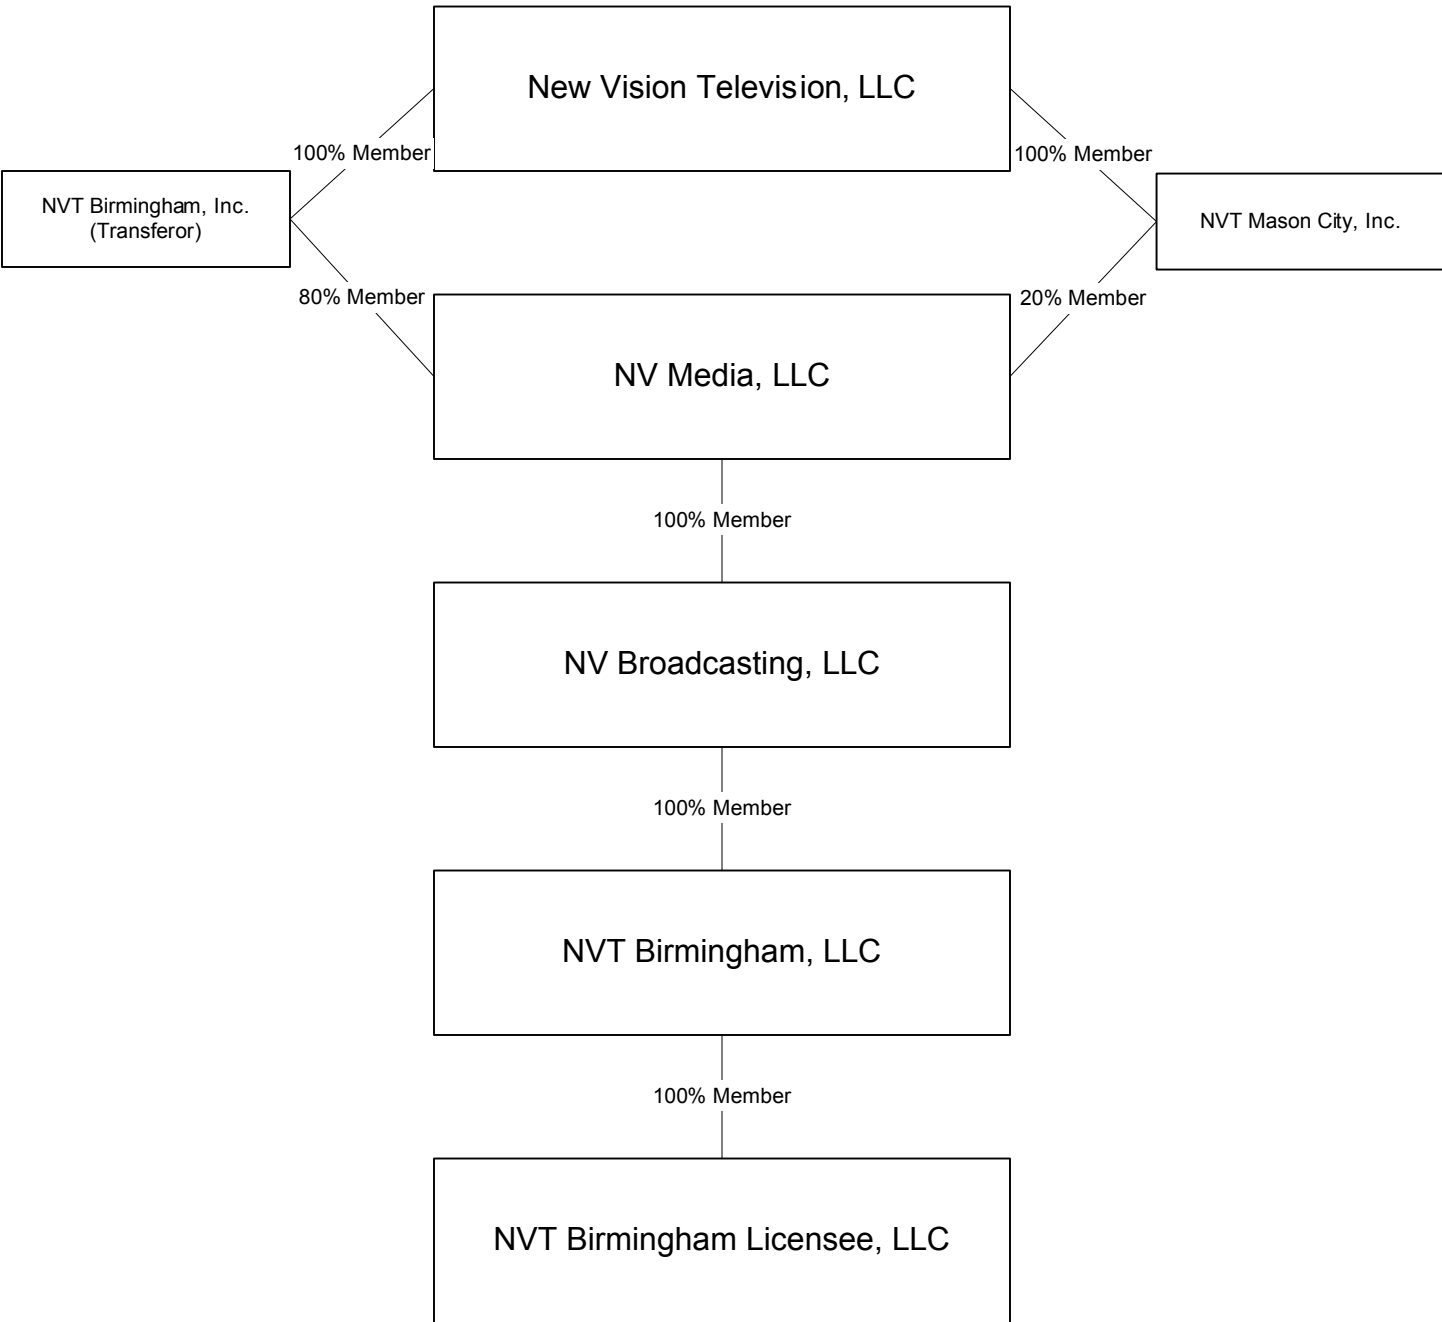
New Vision Television, LLC

100% Member

100% Member

NVT Birmingham, Inc. (Transferor)

NVT Mason City, Inc.

80% Member

20% Member

NV Media, LLC

100% Member

NV Broadcasting, LLC

100% Member

NVT Birmingham, LLC

100% Member

NVT Birmingham Licensee, LLC